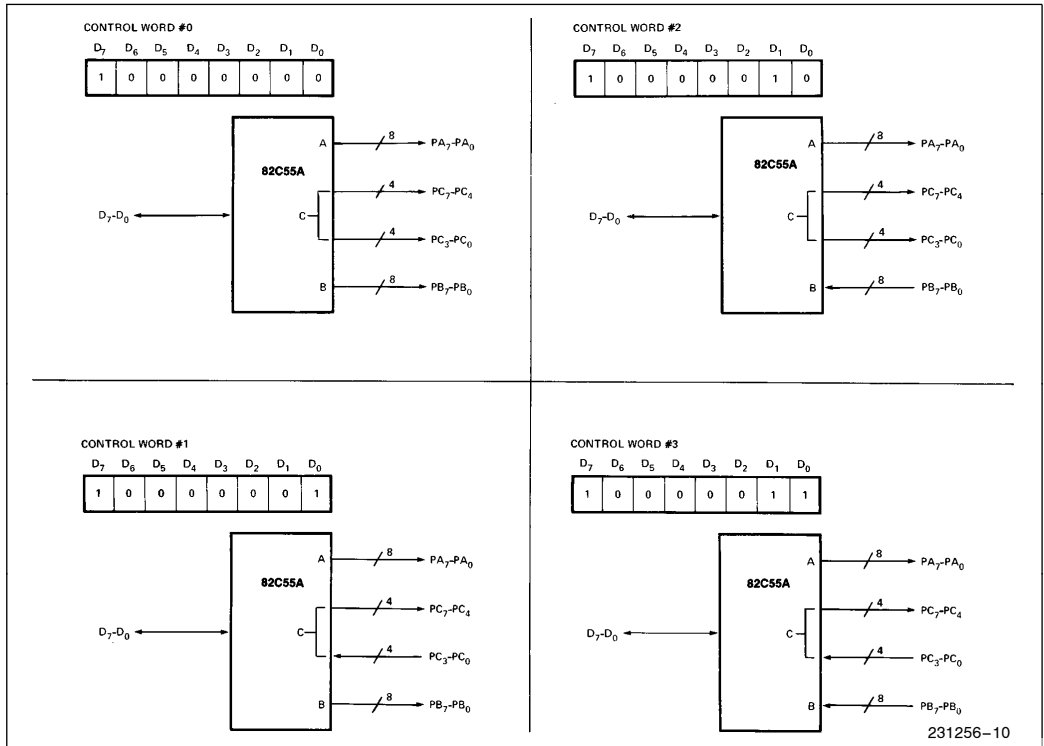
CONTROL WORD #0

| $D_7$ | $D_6$ | $D_5$ | $D_4$ | $D_3$ | $D_2$ | $D_1$ | $D_0$ |
|---|---|---|---|---|---|---|---|
| 1 | 0 | 0 | 0 | 0 | 0 | 0 | 0 |

82C55A

A 8 $PA_7$-$PA_0$

C 4 $PC_7$-$PC_4$

4 $PC_3$-$PC_0$

B 8 $PB_7$-$PB_0$

$D_7$-$D_0$

CONTROL WORD #2

| $D_7$ | $D_6$ | $D_5$ | $D_4$ | $D_3$ | $D_2$ | $D_1$ | $D_0$ |
|---|---|---|---|---|---|---|---|
| 1 | 0 | 0 | 0 | 0 | 0 | 1 | 0 |

82C55A

A 8 $PA_7$-$PA_0$

C 4 $PC_7$-$PC_4$

4 $PC_3$-$PC_0$

B 8 $PB_7$-$PB_0$

$D_7$-$D_0$

CONTROL WORD #1

| $D_7$ | $D_6$ | $D_5$ | $D_4$ | $D_3$ | $D_2$ | $D_1$ | $D_0$ |
|---|---|---|---|---|---|---|---|
| 1 | 0 | 0 | 0 | 0 | 0 | 0 | 1 |

82C55A

A 8 $PA_7$-$PA_0$

C 4 $PC_7$-$PC_4$

4 $PC_3$-$PC_0$

B 8 $PB_7$-$PB_0$

$D_7$-$D_0$

CONTROL WORD #3

| $D_7$ | $D_6$ | $D_5$ | $D_4$ | $D_3$ | $D_2$ | $D_1$ | $D_0$ |
|---|---|---|---|---|---|---|---|
| 1 | 0 | 0 | 0 | 0 | 0 | 1 | 1 |

82C55A

A 8 $PA_7$-$PA_0$

C 4 $PC_7$-$PC_4$

4 $PC_3$-$PC_0$

B 8 $PB_7$-$PB_0$

$D_7$-$D_0$

231256–10